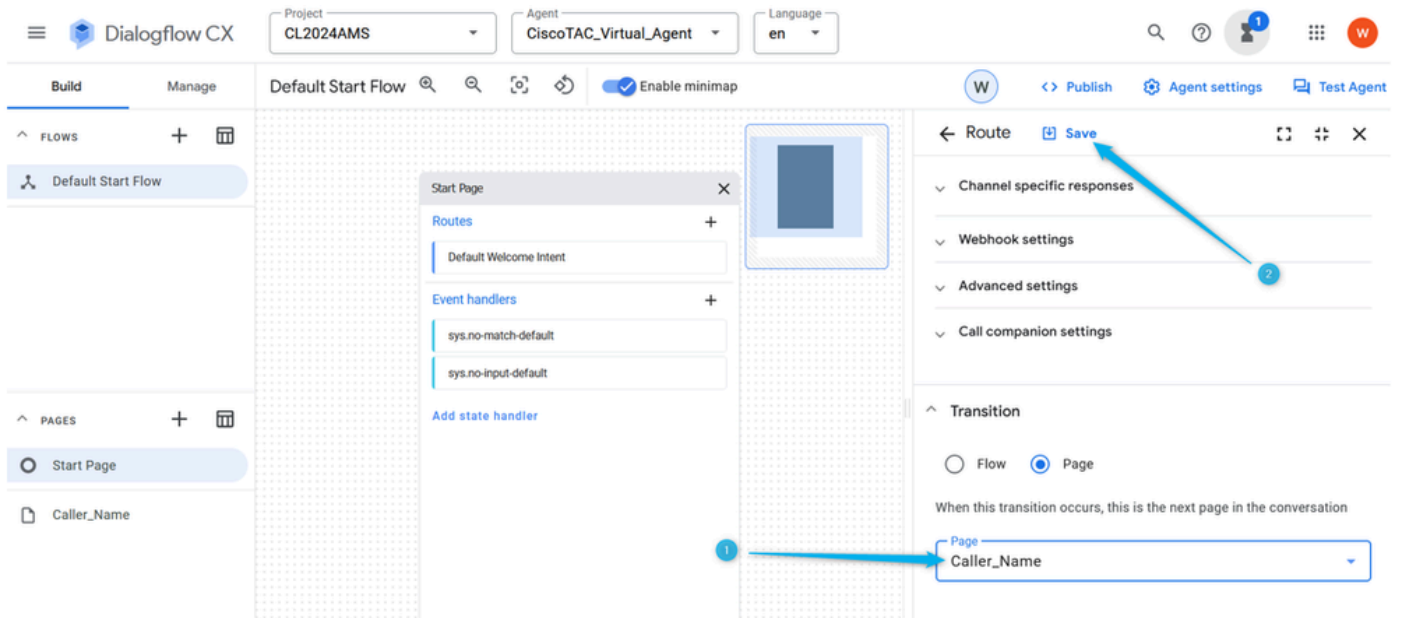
Dialogflow CX
Project
CL2024AMS
Agent
CiscoTAC_Virtual_Agent
Language
en
1
W

Build
Manage
Default Start Flow
Enable minimap
W
Publish
Agent settings
Test Agent

FLOWS
Default Start Flow

Start Page
Routes
Default Welcome Intent
Event handlers
sys.no-match-default
sys.no-input-default
Add state handler

PAGES
Start Page
Caller_Name

Route
Save
Channel specific responses
Webhook settings
Advanced settings
Call companion settings
2
Transition
Flow
Page
When this transition occurs, this is the next page in the conversation
1
Page
Caller_Name